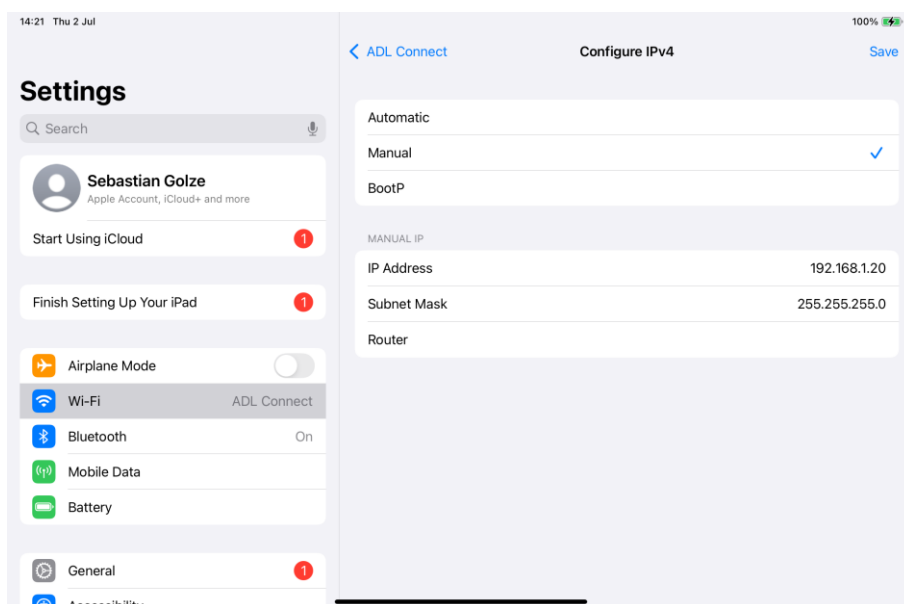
14:21 Thu 2 Jul

100%

Settings

Search

Sebastian Golze
Apple Account, iCloud+ and more

Start Using iCloud 1

Finish Setting Up Your iPad 1

Airplane Mode

Wi-Fi ADL Connect

Bluetooth On

Mobile Data

Battery

General 1

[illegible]

ADL Connect

Configure IPv4

Save

Automatic

Manual

BootP

MANUAL IP

IP Address 192.168.1.20

Subnet Mask 255.255.255.0

Router